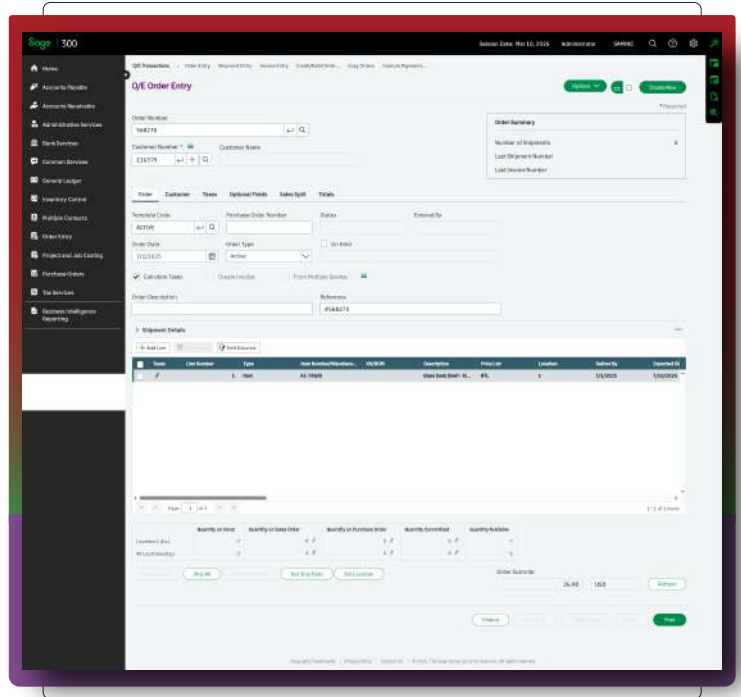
Sage | 300

Session Date: Mar 10, 2026 Administrator SAMINC

Home
Accounts Payable
Accounts Receivable
Administrative Services
Bank Services
Common Services
General Ledger
Inventory Control
Multiple Contacts
Order Entry
Project and Job Costing
Purchase Orders
Tax Services
Business Intelligence Reporting

O/E Transactions › Order Entry

O/E Order Entry

Options Create New

* Required

Order Number
ORD0000278

Customer Number *
1105779

Customer Name

Order Summary
Number of Shipments 0
Last Shipment Number
Last Invoice Number

Order Customer Taxes Optional Fields Sales Split Totals

Template Code
ACTIVE

Purchase Order Number

Status

Entered By

Order Date
7/1/2025

Order Type
Active

On Hold

Calculate Taxes

Create Invoice

From Multiple Quotes

Order Description

Reference
4568273

Shipment Details

+ Add Line Edit Columns

| Items | Line Number | Type | Item Number/Miscellaneous | U/M/BOM | Description | Price List | Location | Deliver By | Expected Sh |
|---|---|---|---|---|---|---|---|---|---|
| | 1 | Item | A1-705/0 | | Glass Desk Shelf - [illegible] | WPL | 1 | 7/1/2025 | 7/22/2025 |

Page 1 of 1

1 - 1 of 1 items

| | Quantity on Hand | Quantity on Sales Order | Quantity on Purchase Order | Quantity Committed | Quantity Available |
|---|---|---|---|---|---|
| Location 1 (A/L) | 0 | 0 | 0 | 0 | 0 |
| All Locations (A/L) | 0 | 0 | 0 | 0 | 0 |

Ship All Set Ship Date Set Location

Order Subtotal
26.90 USD

Refresh

History Post

Copyright/Trademarks | Privacy Policy | Contact Us | © 2025 The Sage Group plc or its licensors. All rights reserved.